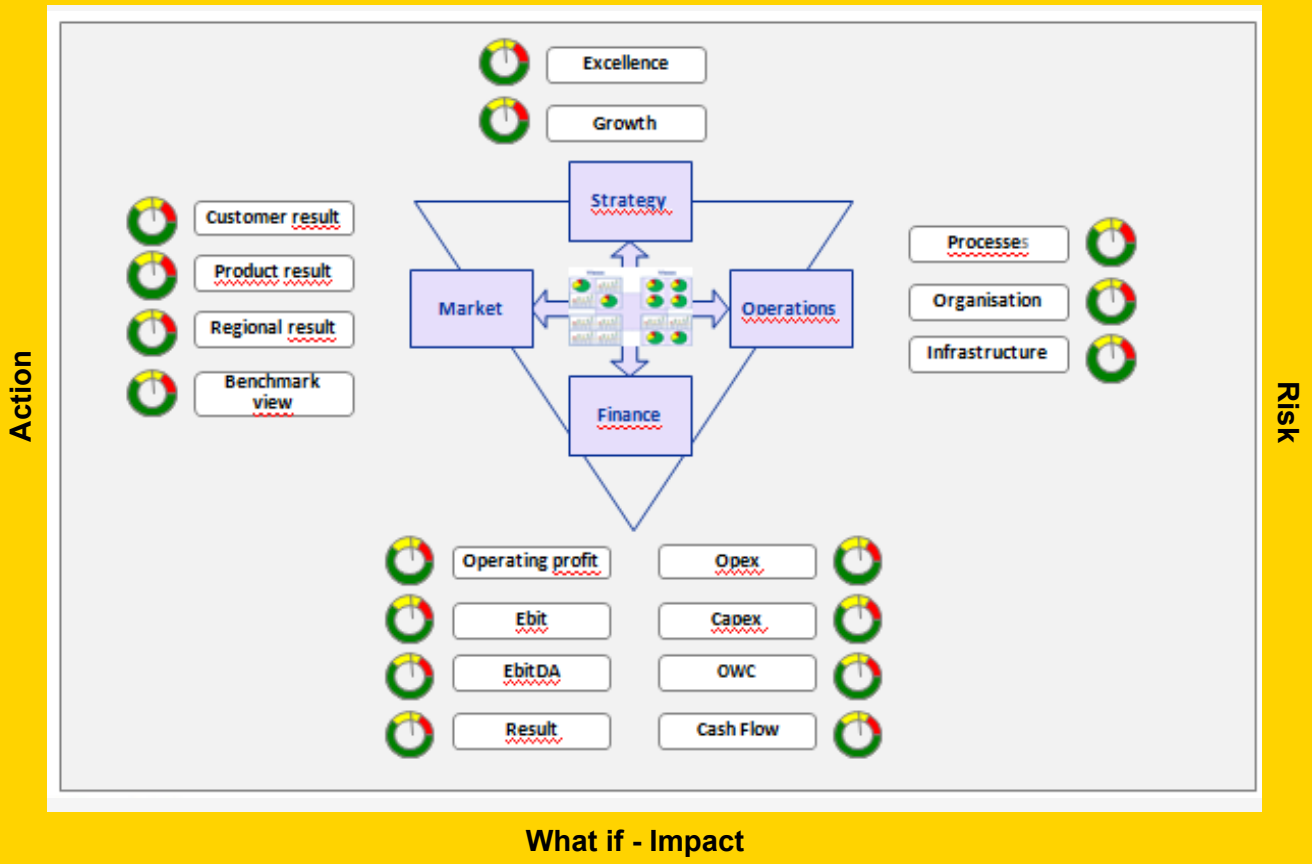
Action

Excellence

Growth

Customer result

Product result

Regional result

Benchmark view

Strategy

Market

Operations

Finance

Processes

Organisation

Infrastructure

Risk

Operating profit

Ebit

EbitDA

Result

Opex

Capex

OWC

Cash Flow

What if - Impact